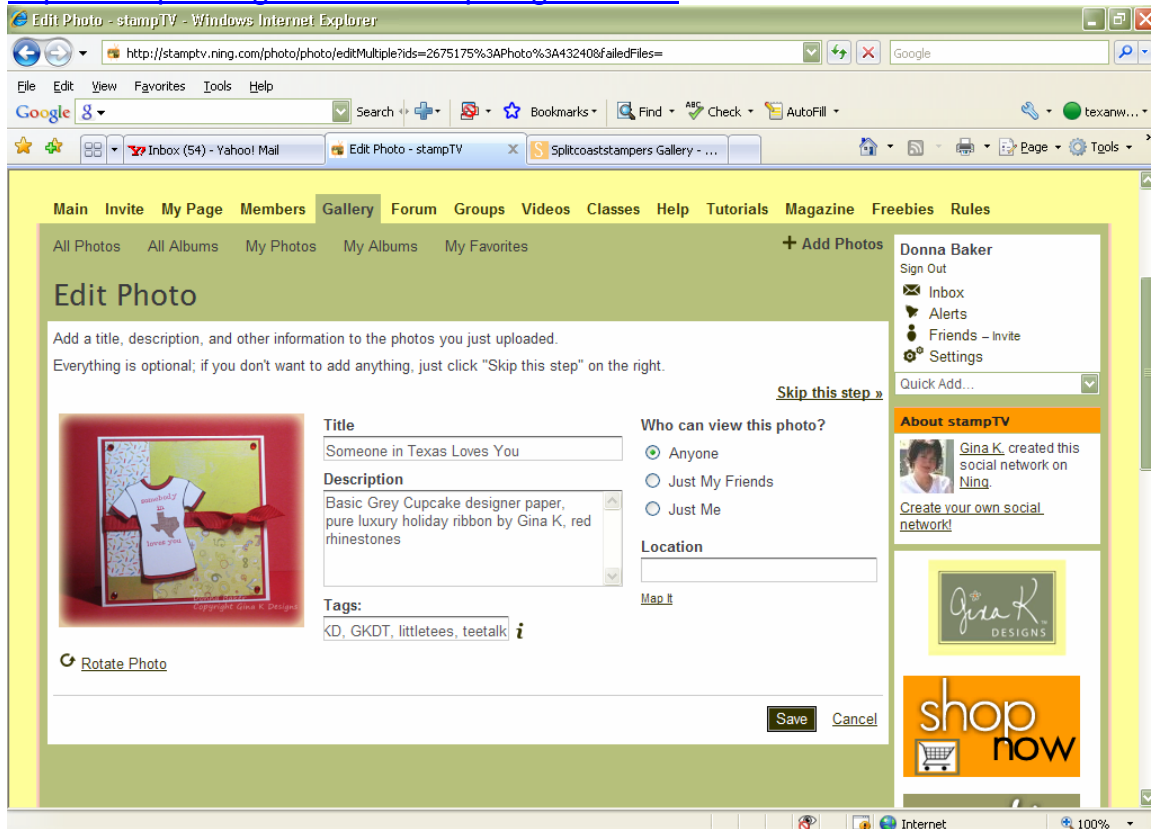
Edit Photo - stampTV - Windows Internet Explorer

http://stamptv.ning.com/photo/photo/editMultiple?ids=2675175%3APhoto%3A43240&failedFiles=

Google

File Edit View Favorites Tools Help

Google Search Bookmarks Find Check AutoFill texanw...

Inbox (54) - Yahoo! Mail | Edit Photo - stampTV | Splitcoaststampers Gallery - ...

Page Tools

Main Invite My Page Members Gallery Forum Groups Videos Classes Help Tutorials Magazine Freebies Rules

All Photos All Albums My Photos My Albums My Favorites

+ Add Photos

Edit Photo

Add a title, description, and other information to the photos you just uploaded.

Everything is optional; if you don't want to add anything, just click "Skip this step" on the right.

Skip this step »

somebody in loves you

Copyright Gina K Designs

Title

Someone in Texas Loves You

Description

Basic Grey Cupcake designer paper, pure luxury holiday ribbon by Gina K, red rhinestones

Tags:

KD, GKDT, littletees, teetalk

Who can view this photo?

Anyone

Just My Friends

Just Me

Location

Map It

Rotate Photo

Save Cancel

Donna Baker

Sign Out

Inbox

Alerts

Friends – Invite

Settings

Quick Add...

About stampTV

Gina K. created this social network on Ning.

Create your own social network!

Gina K DESIGNS

shop now

Internet

100%